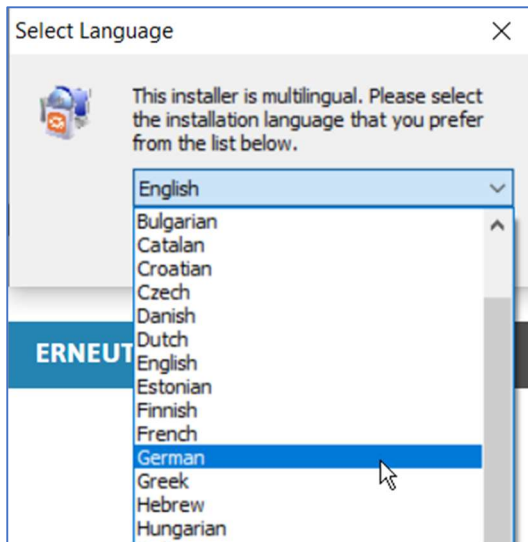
Select Language
×

This installer is multilingual. Please select the installation language that you prefer from the list below.

English

Bulgarian
Catalan
Croatian
Czech
Danish
Dutch
English
Estonian
Finnish
French
German
Greek
Hebrew
Hungarian

ERNEUT